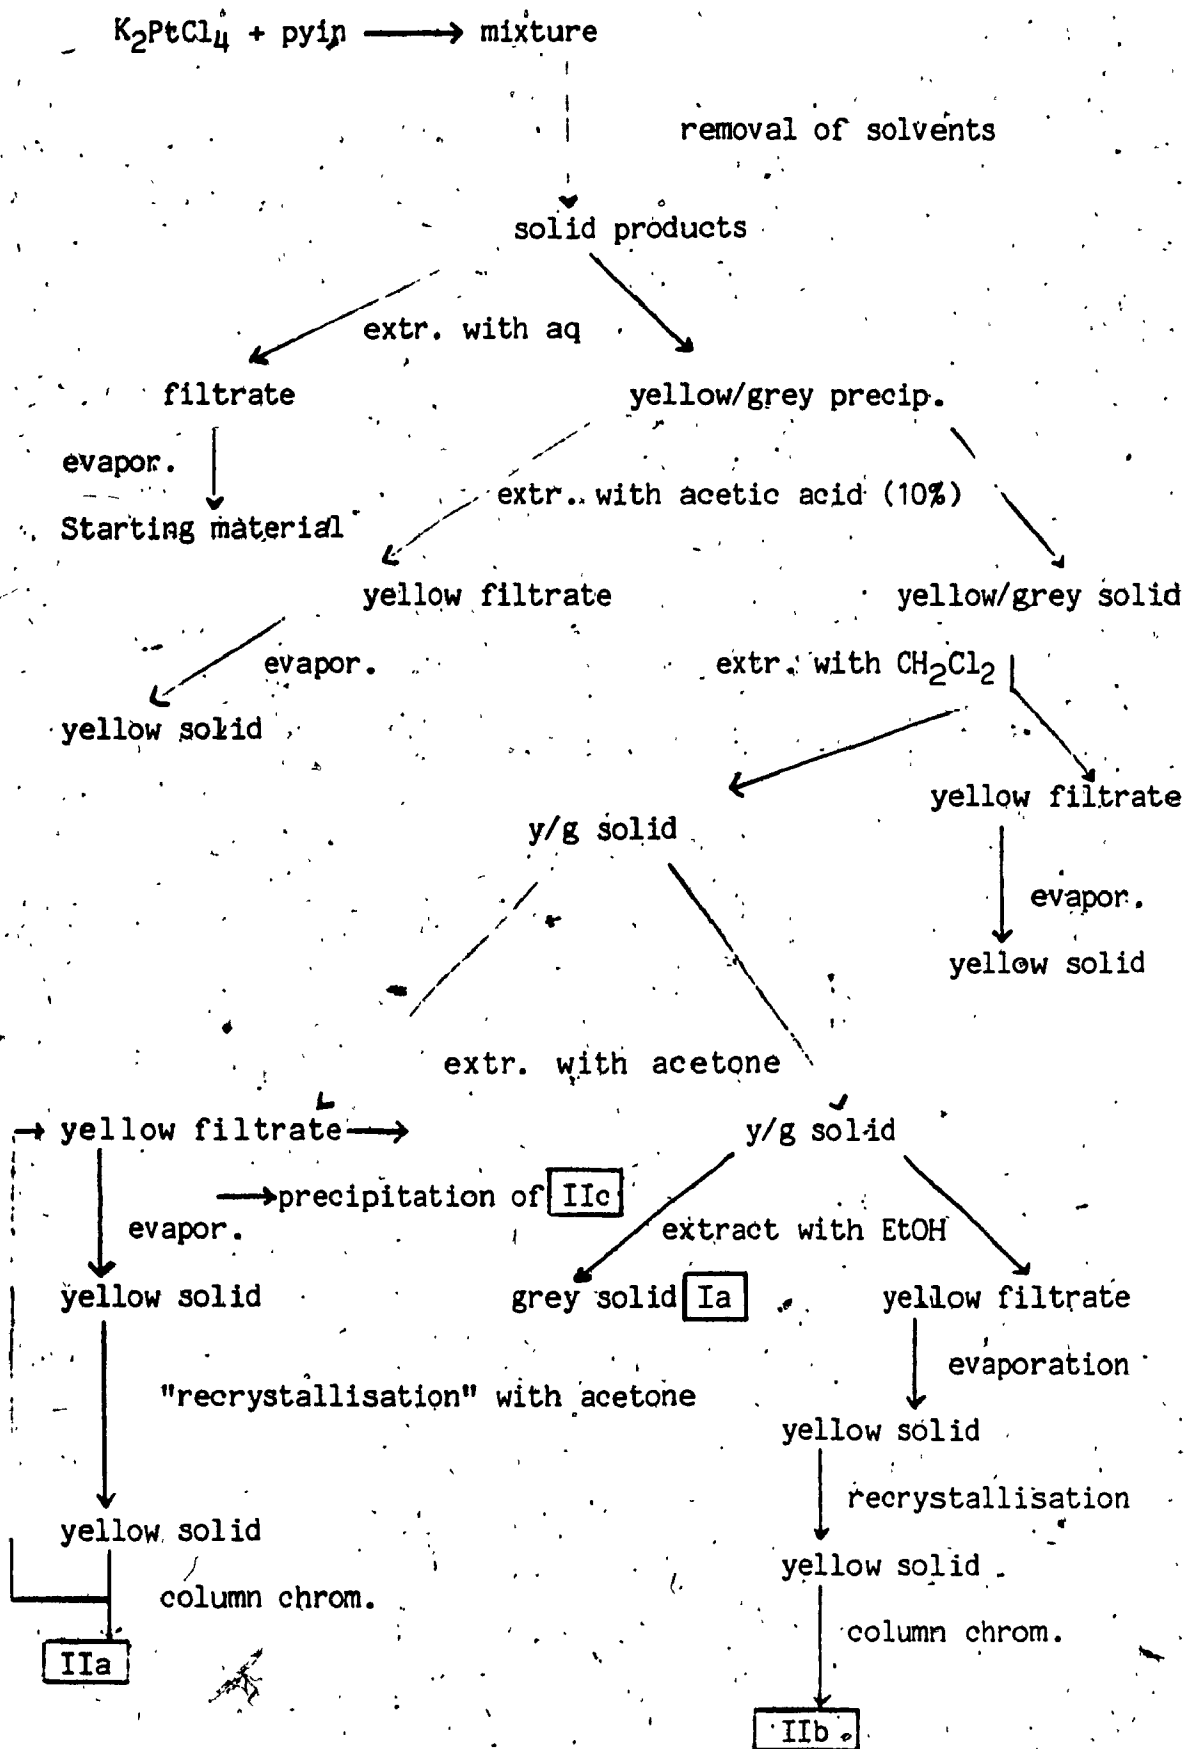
$K_2PtCl_4$ + pyin → mixture

removal of solvents

solid products

extr. with aq

filtrate

evapor.

Starting material

yellow/grey precip.

extr. with acetic acid (10%)

yellow filtrate

evapor.

yellow solid

yellow/grey solid

extr. with $CH_2Cl_2$

y/g solid

yellow filtrate

evapor.

yellow solid

extr. with acetone

yellow filtrate →

→ precipitation of IIc

evapor.

yellow solid

"recrystallisation" with acetone

yellow solid

column chrom.

IIa

y/g solid

extract with EtOH

grey solid Ia

yellow filtrate

evaporation

yellow solid

recrystallisation

yellow solid

column chrom.

IIb